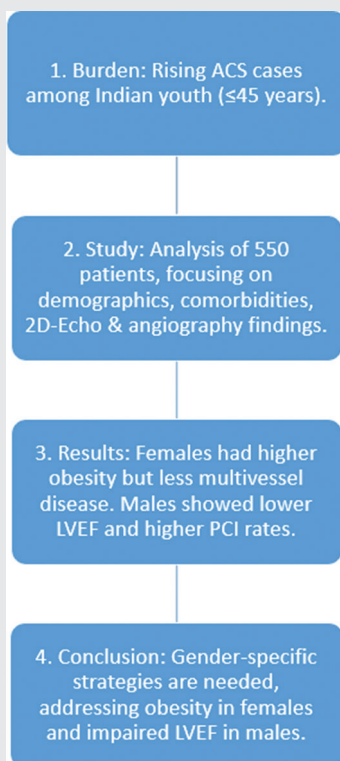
1. Burden: Rising ACS cases among Indian youth (≤45 years).

2. Study: Analysis of 550 patients, focusing on demographics, comorbidities, 2D-Echo & angiography findings.

3. Results: Females had higher obesity but less multivessel disease. Males showed lower LVEF and higher PCI rates.

4. Conclusion: Gender-specific strategies are needed, addressing obesity in females and impaired LVEF in males.